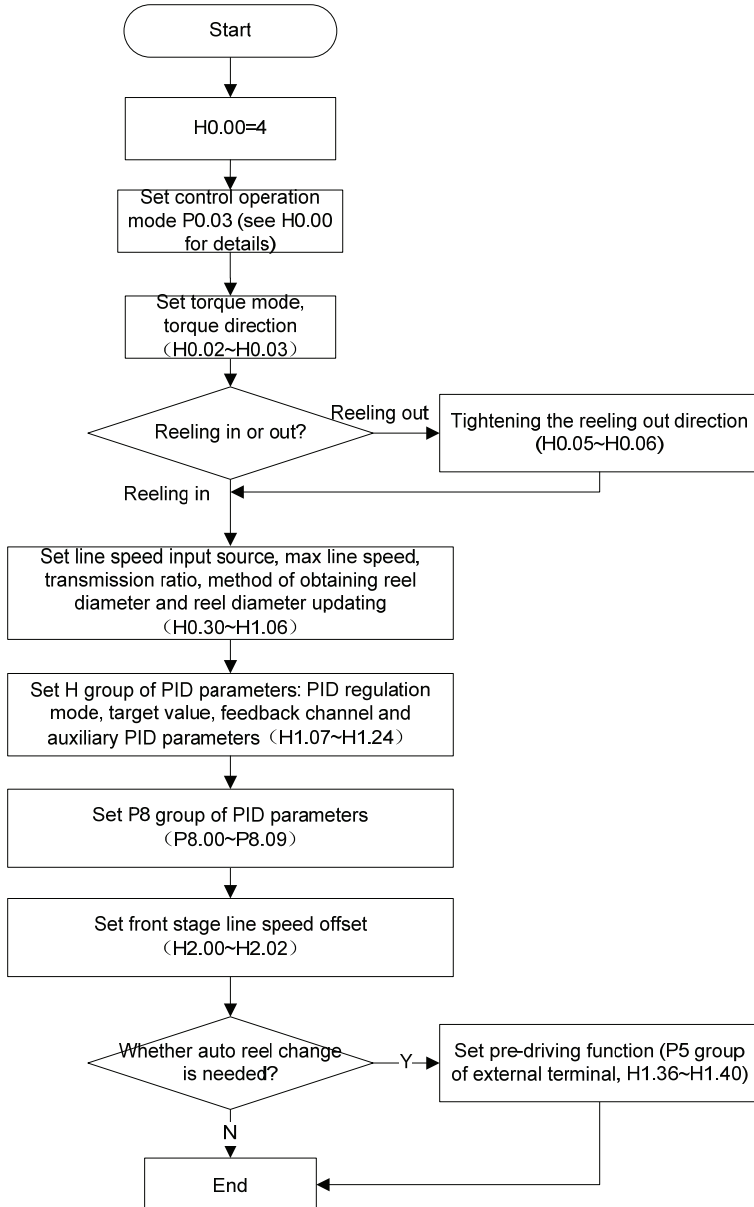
Start

H0.00=4

Set control operation mode P0.03 (see H0.00 for details)

Set torque mode, torque direction （H0.02~H0.03）

Reeling in or out?

Reeling out

Tightening the reeling out direction (H0.05~H0.06)

Reeling in

Set line speed input source, max line speed, transmission ratio, method of obtaining reel diameter and reel diameter updating （H0.30~H1.06）

Set H group of PID parameters: PID regulation mode, target value, feedback channel and auxiliary PID parameters（H1.07~H1.24）

Set P8 group of PID parameters （P8.00~P8.09）

Set front stage line speed offset （H2.00~H2.02）

Whether auto reel change is needed?

Y

Set pre-driving function (P5 group of external terminal, H1.36~H1.40)

N

End